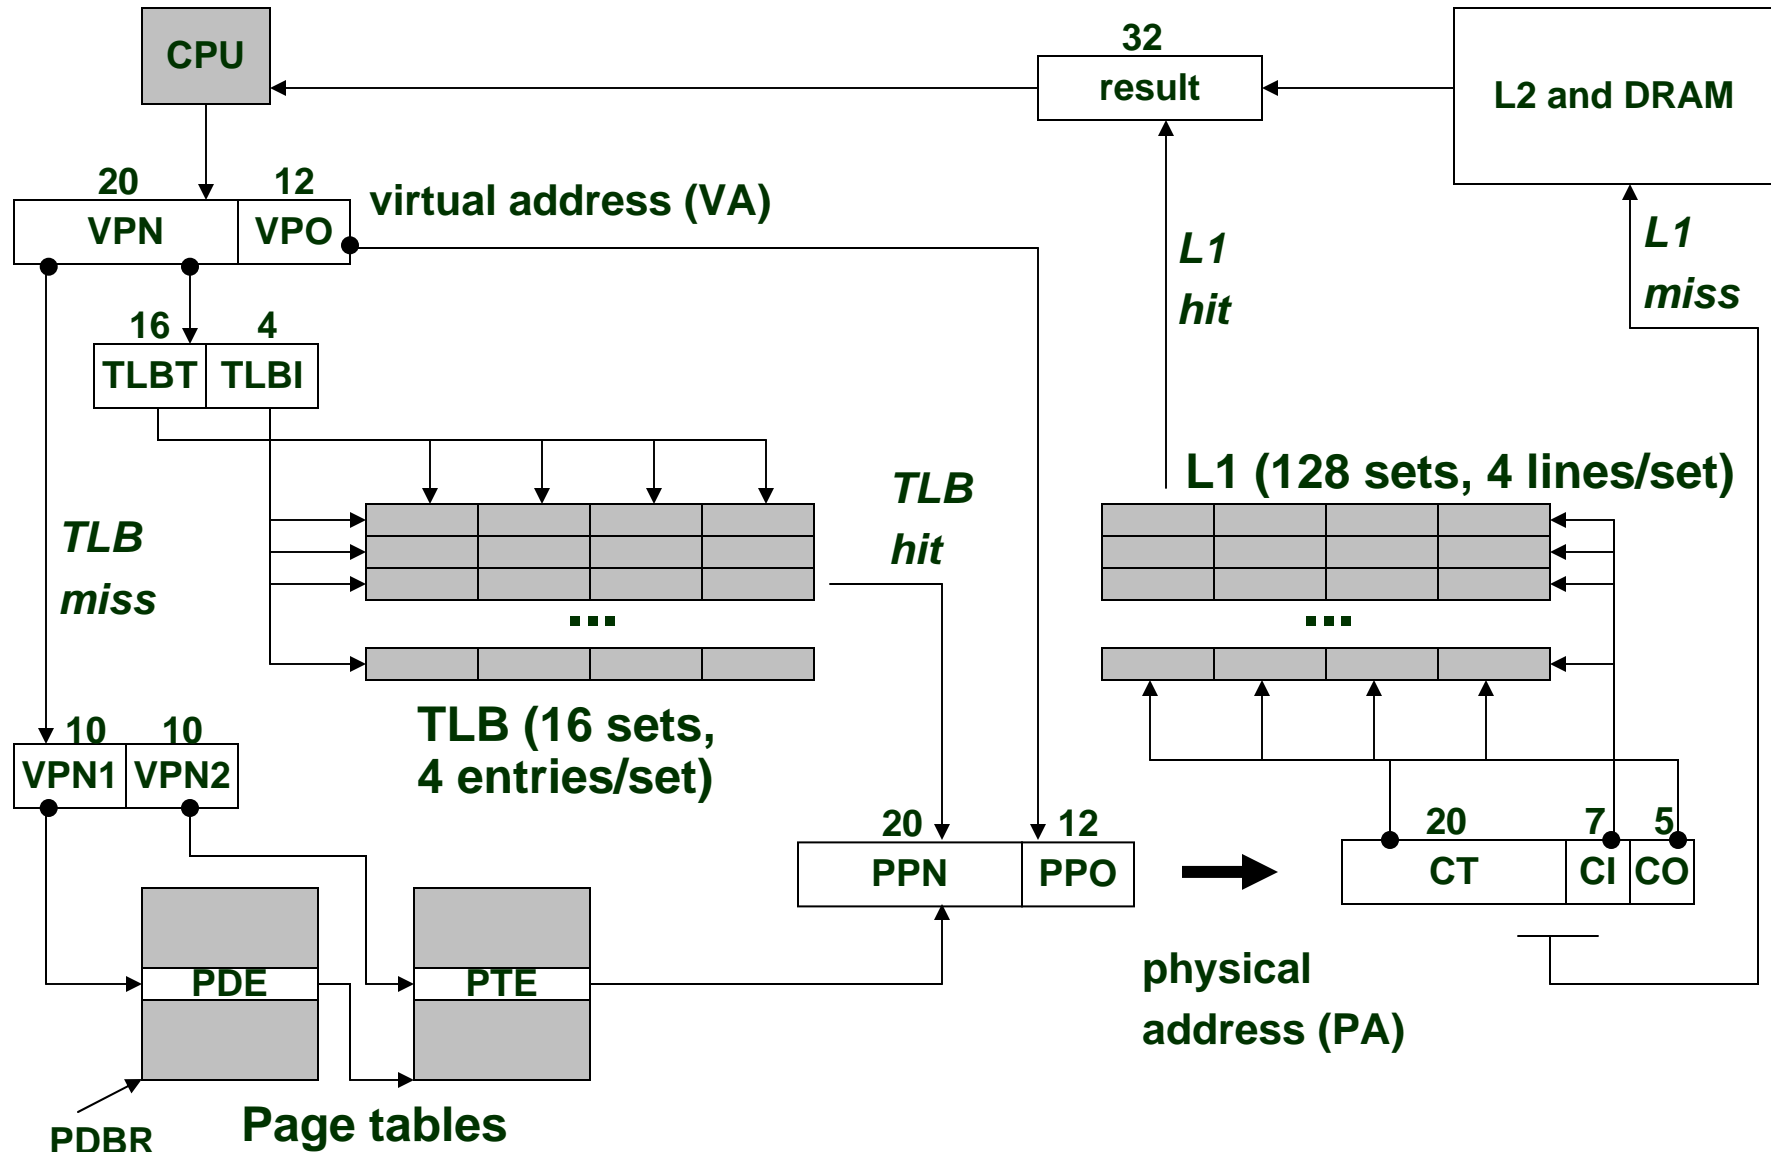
CPU

32
result

L2 and DRAM

20 12
VPN VPO
virtual address (VA)

L1 hit

L1 miss

16 4
TLBT TLBI

TLB hit

L1 (128 sets, 4 lines/set)

TLB miss

...

...

10 10
VPN1 VPN2

TLB (16 sets, 4 entries/set)

20 12
PPN PPO

20 7 5
CT CI CO

PDE

PTE

physical address (PA)

PDBR

Page tables